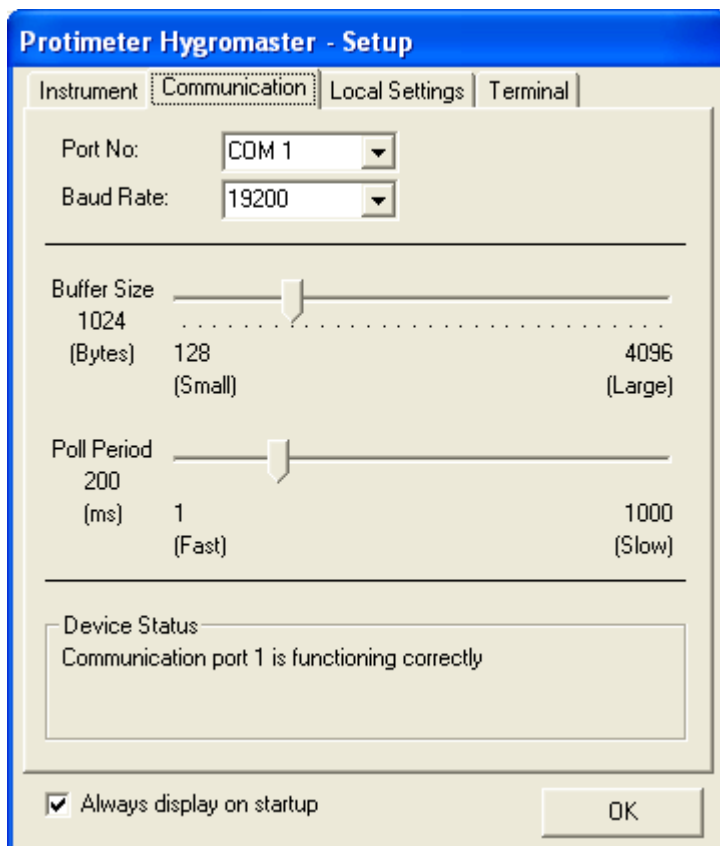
Protimeter Hygromaster - Setup

Instrument | Communication | Local Settings | Terminal

Port No: COM 1
Baud Rate: 19200

Buffer Size
1024
(Bytes) 128 4096
(Small) (Large)

Poll Period
200
(ms) 1 1000
(Fast) (Slow)

Device Status
Communication port 1 is functioning correctly

Always display on startup

OK